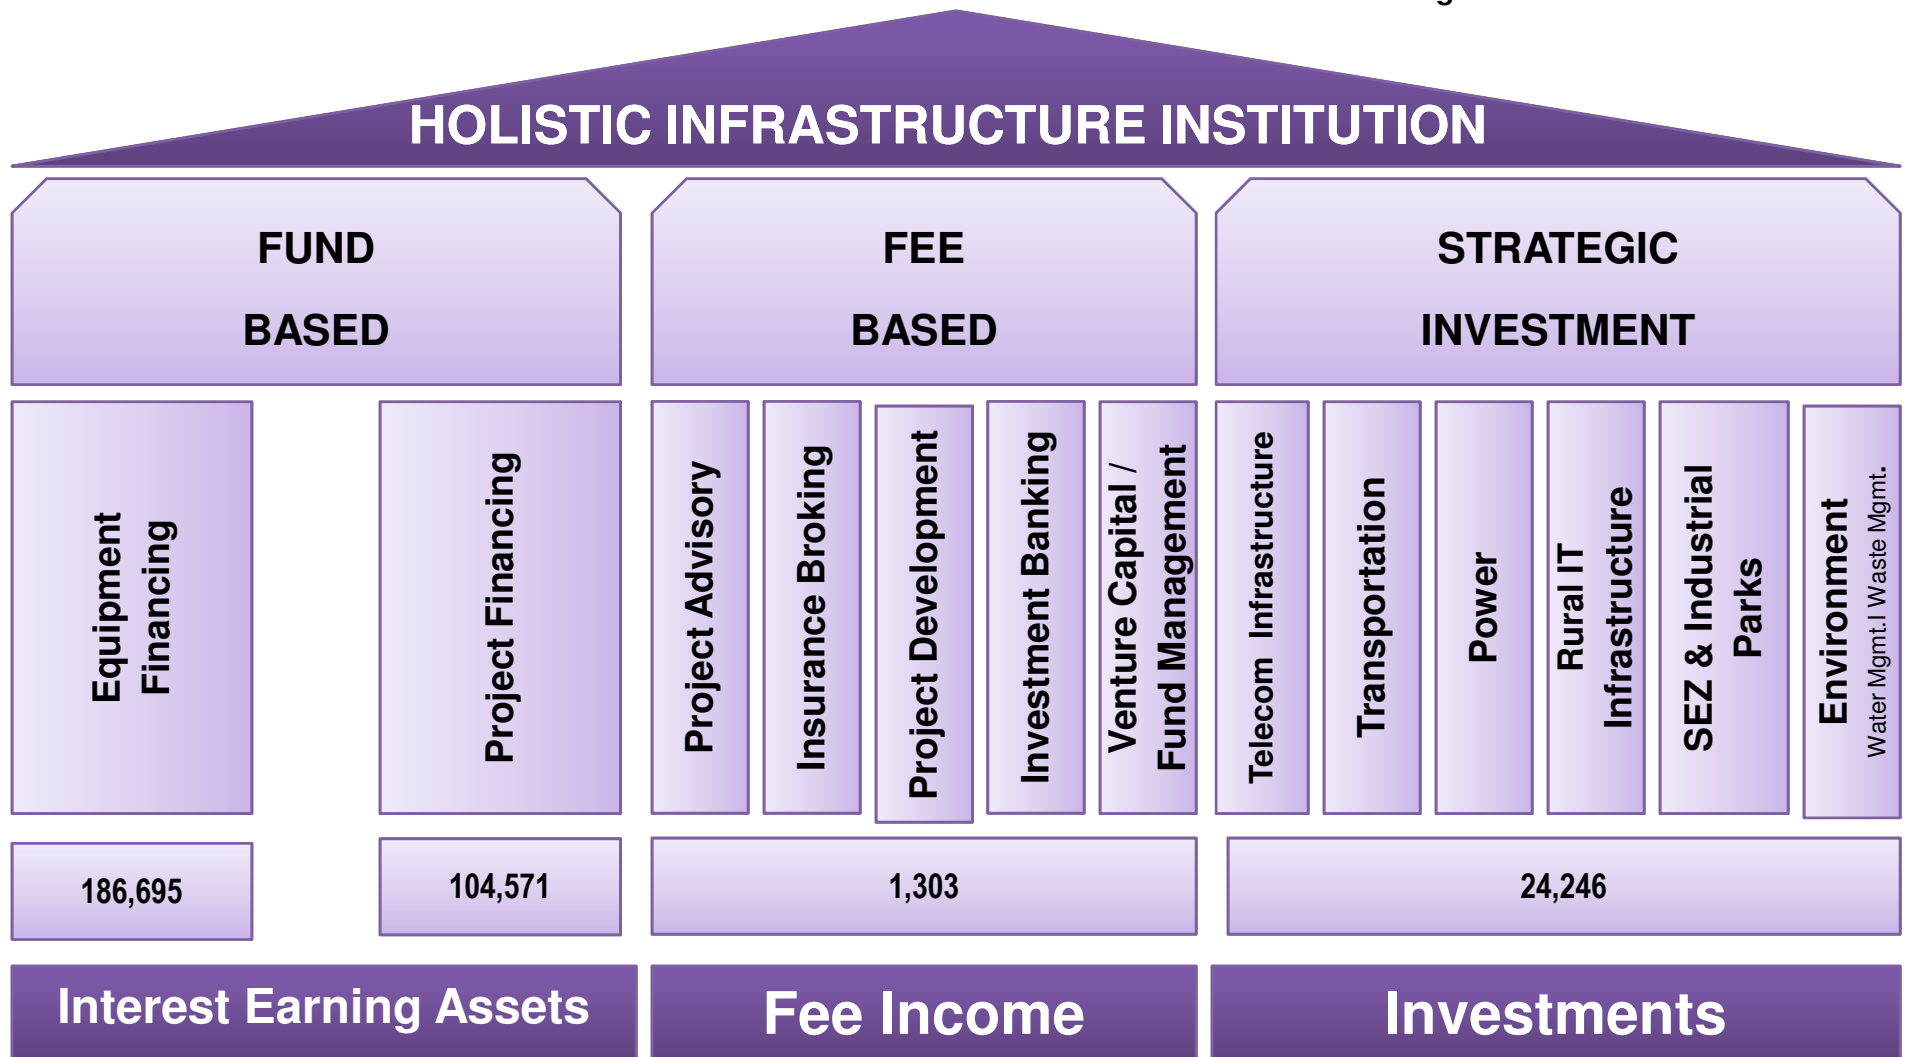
HOLISTIC INFRASTRUCTURE INSTITUTION

FUND BASED

FEE BASED

STRATEGIC INVESTMENT

Equipment Financing

Project Financing

Project Advisory

Insurance Broking

Project Development

Investment Banking

Venture Capital / Fund Management

Telecom Infrastructure

Transportation

Power

Rural IT Infrastructure

SEZ & Industrial Parks

Environment
Water Mgmt.I Waste Mgmt.

186,695

104,571

1,303

24,246

Interest Earning Assets

Fee Income

Investments